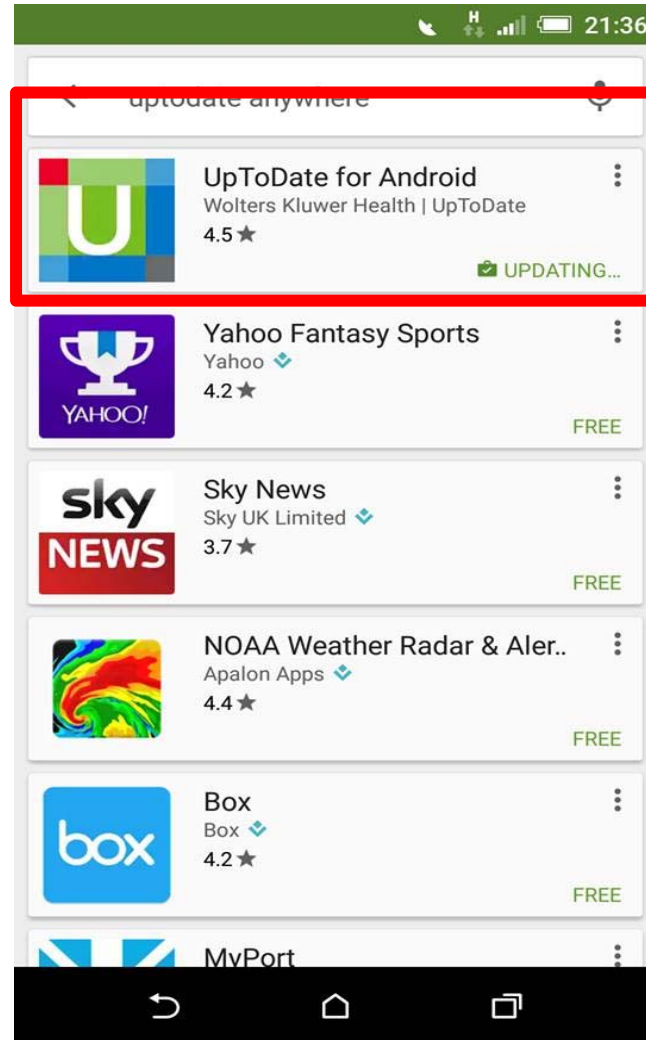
H 21:36

uptodate anywhere

U

UpToDate for Android
Wolters Kluwer Health | UpToDate
4.5 ★
UPDATING...

YAHOO!

Yahoo Fantasy Sports
Yahoo
4.2 ★
FREE

sky NEWS

Sky News
Sky UK Limited
3.7 ★
FREE

NOAA Weather Radar & Aler..
Apalon Apps
4.4 ★
FREE

box

Box
Box
4.2 ★
FREE

MyPort